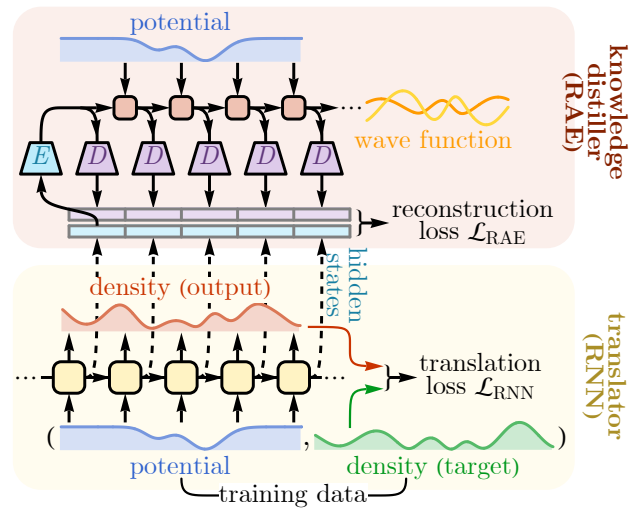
potential

knowledge distiller (RAE)

$E$ $D$ $D$ $D$ $D$ $D$

wave function

reconstruction loss $\mathcal{L}_{\text{RAE}}$

hidden states

density (output)

translator (RNN)

translation loss $\mathcal{L}_{\text{RNN}}$

( , )

potential

density (target)

training data